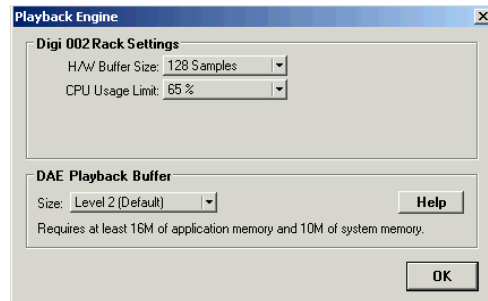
Playback Engine

Digi 002 Rack Settings

H/W Buffer Size: 128 Samples

CPU Usage Limit: 65 %

DAE Playback Buffer

Size: Level 2 (Default)

Help

Requires at least 16M of application memory and 10M of system memory.

OK